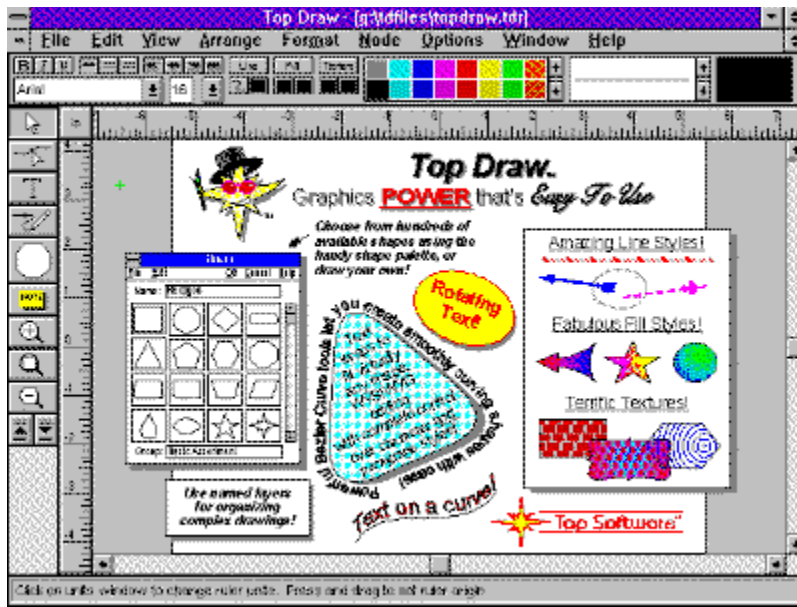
Top Draw - [g:\tdfiles\topdraw.tdr]

File Edit View Arrange Format Node Options Window Help

Arial 16

Top Draw.

Graphics POWER that's Easy To Use

Choose from hundreds of available shapes using the handy shape palette, or draw your own!

Amazing Line Styles!

Fabulous Fill Styles!

Terrific Textures!

Rotating Text!

Powerful Bezier Curve tools let you create amazing curving shapes with ease!

Text on a curve!

Use named layers for organizing complex drawings!

Top Software

Name:

Group:

Click on units window to change ruler units. Press and drag to set ruler origin.